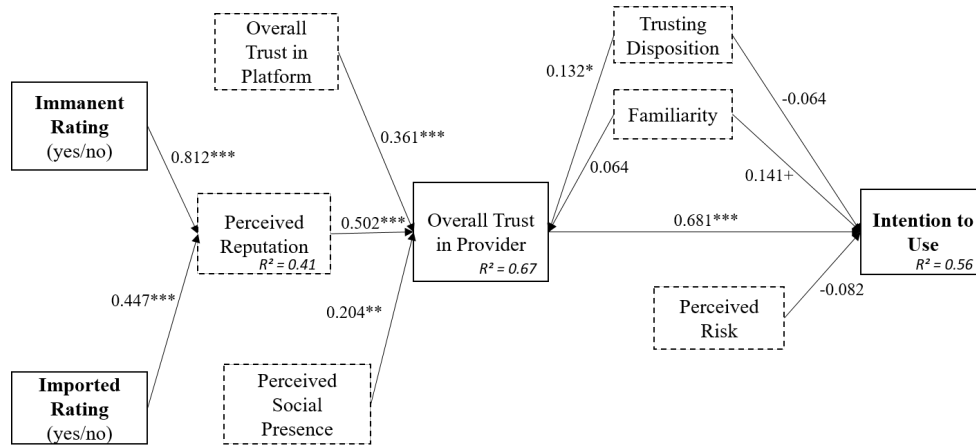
Immanent Rating (yes/no)

Imported Rating (yes/no)

0.812***

0.447***

Perceived Reputation $R^2 = 0.41$

Overall Trust in Platform

0.361***

0.502***

0.204**

Perceived Social Presence

Overall Trust in Provider $R^2 = 0.67$

Trusting Disposition

Familiarity

0.132*

0.064

0.681***

-0.064

0.141+

Perceived Risk

-0.082

Intention to Use $R^2 = 0.56$